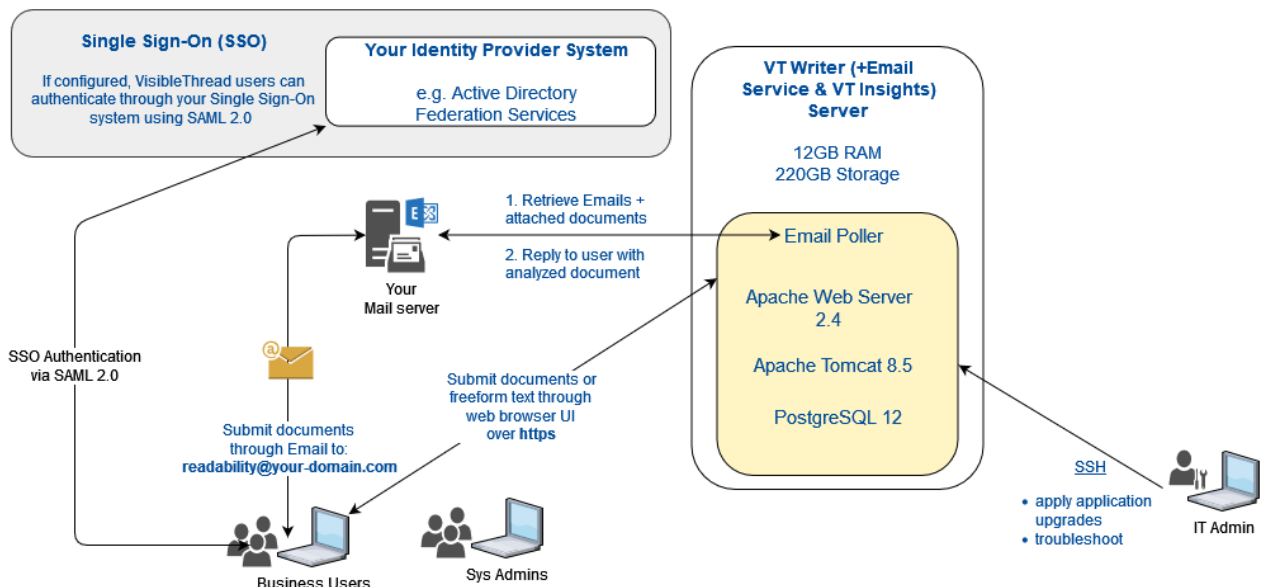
Single Sign-On (SSO)

If configured, VisibleThread users can authenticate through your Single Sign-On system using SAML 2.0

Your Identity Provider System

e.g. Active Directory Federation Services

VT Writer (+Email Service & VT Insights) Server

12GB RAM
220GB Storage

1. Retrieve Emails + attached documents

2. Reply to user with analyzed document

Email Poller

Apache Web Server 2.4

Apache Tomcat 8.5

PostgreSQL 12

Your Mail server

SSO Authentication via SAML 2.0

Submit documents or freeform text through web browser UI over https

Submit documents through Email to:
readability@your-domain.com

SSH

• apply application upgrades
• troubleshoot

IT Admin

Business Users

Sys Admins